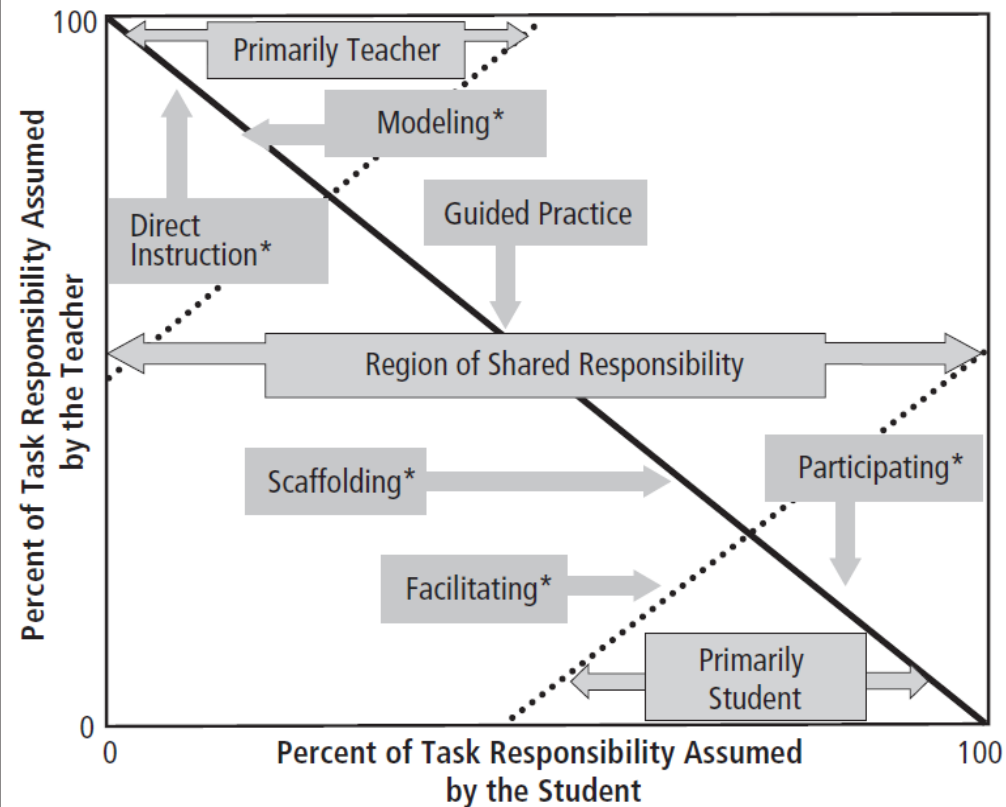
100

Primarily Teacher

Modeling*

Direct Instruction*

Guided Practice

Region of Shared Responsibility

Scaffolding*

Participating*

Facilitating*

Primarily Student

0

0

100

Percent of Task Responsibility Assumed by the Teacher

Percent of Task Responsibility Assumed by the Student